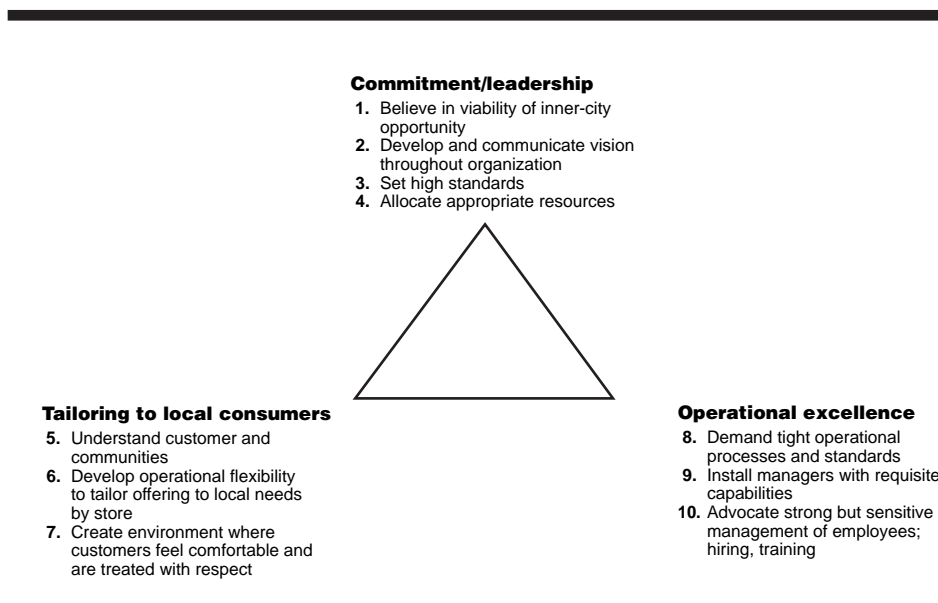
**Commitment/leadership**

1. Believe in viability of inner-city opportunity
2. Develop and communicate vision throughout organization
3. Set high standards
4. Allocate appropriate resources

**Tailoring to local consumers**

5. Understand customer and communities
6. Develop operational flexibility to tailor offering to local needs by store
7. Create environment where customers feel comfortable and are treated with respect

**Operational excellence**

8. Demand tight operational processes and standards
9. Install managers with requisite capabilities
10. Advocate strong but sensitive management of employees; hiring, training